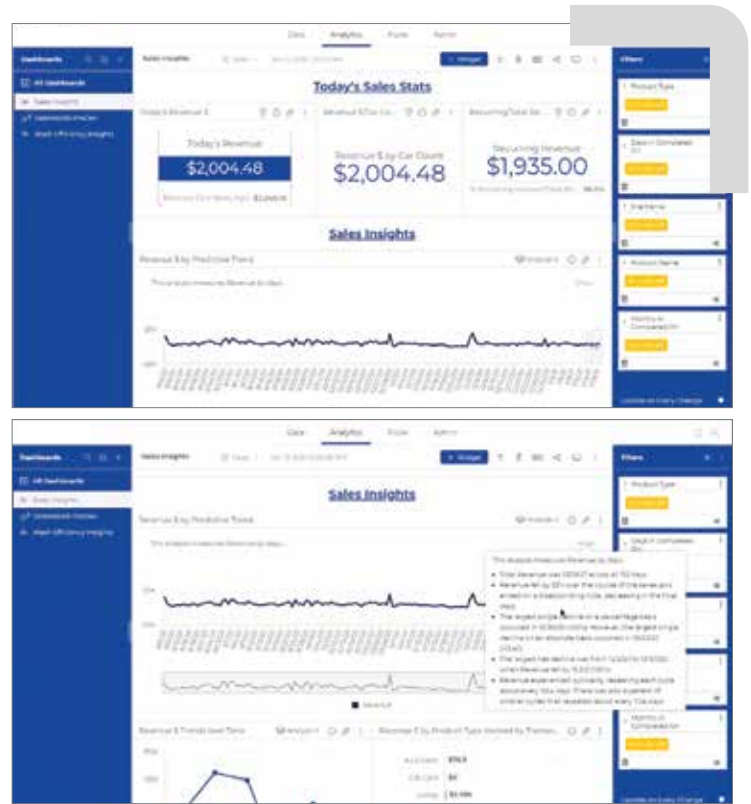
Data Analytics Profile Admin

Dashboards

All Dashboards

Sales Insights

Sales Insights

Today's Sales Stats

Today's Revenue

$2,004.48

Revenue $ by Car Count

$2,004.48

Recurring Revenue

$1,935.00

Sales Insights

Revenue $ by Predictive Trend

Filters

Product Type

Product Name

Data Analytics Profile Admin

Dashboards

All Dashboards

Sales Insights

Sales Insights

Revenue $ by Predictive Trend

Revenue

Revenue $ Trends over Time

Filters

Product Type

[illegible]